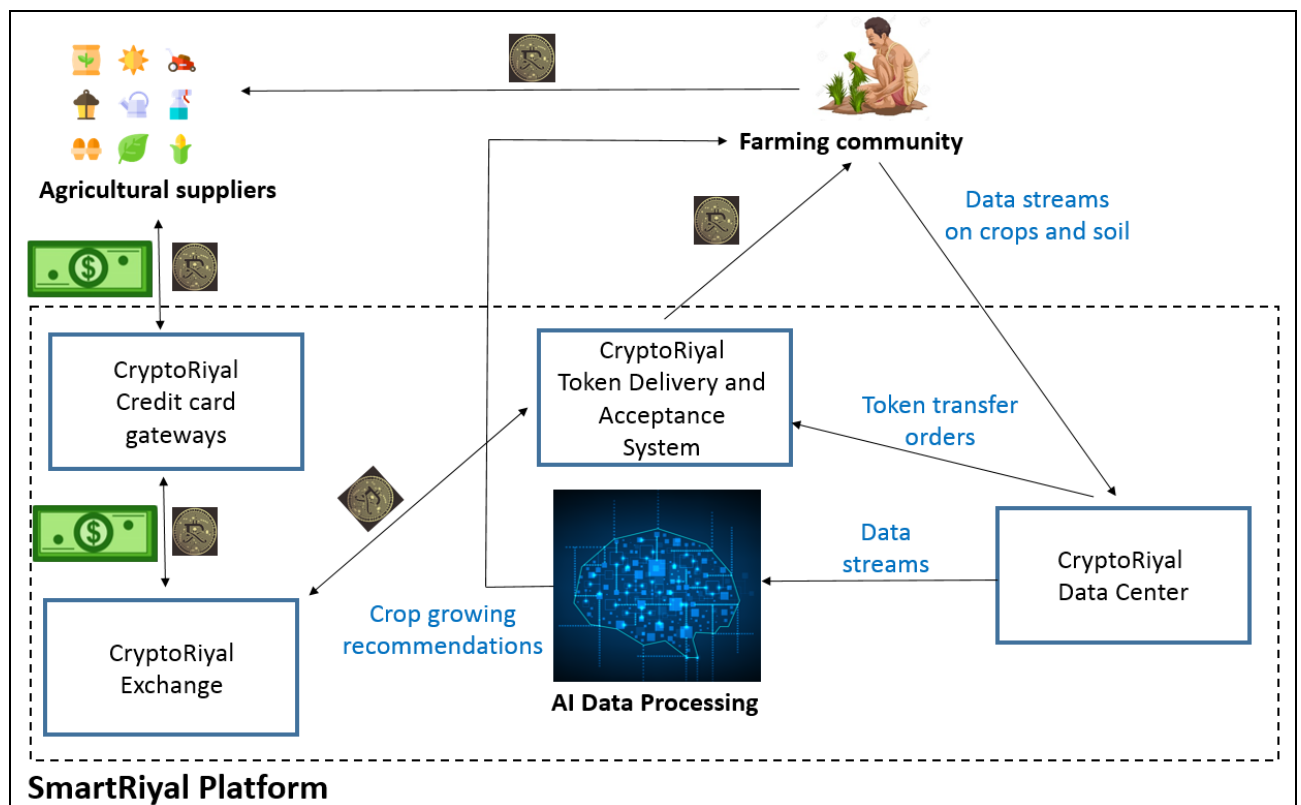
Agricultural suppliers

Farming community

Data streams on crops and soil

CryptoRiyal Credit card gateways

CryptoRiyal Token Delivery and Acceptance System

Token transfer orders

Data streams

CryptoRiyal Data Center

CryptoRiyal Exchange

Crop growing recommendations

AI Data Processing

SmartRiyal Platform